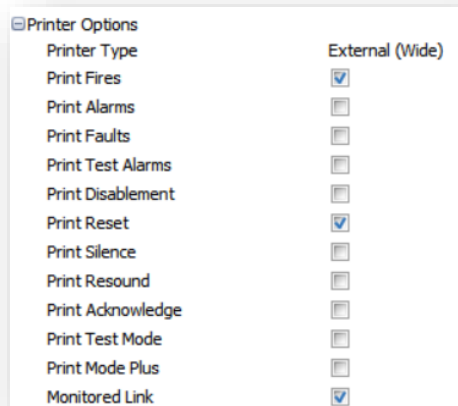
⊟Printer Options

| | |
|---|---|
| Printer Type | External (Wide) |
| Print Fires | ☑ |
| Print Alarms | ☐ |
| Print Faults | ☐ |
| Print Test Alarms | ☐ |
| Print Disablement | ☐ |
| Print Reset | ☑ |
| Print Silence | ☐ |
| Print Resound | ☐ |
| Print Acknowledge | ☐ |
| Print Test Mode | ☐ |
| Print Mode Plus | ☐ |
| Monitored Link | ☑ |